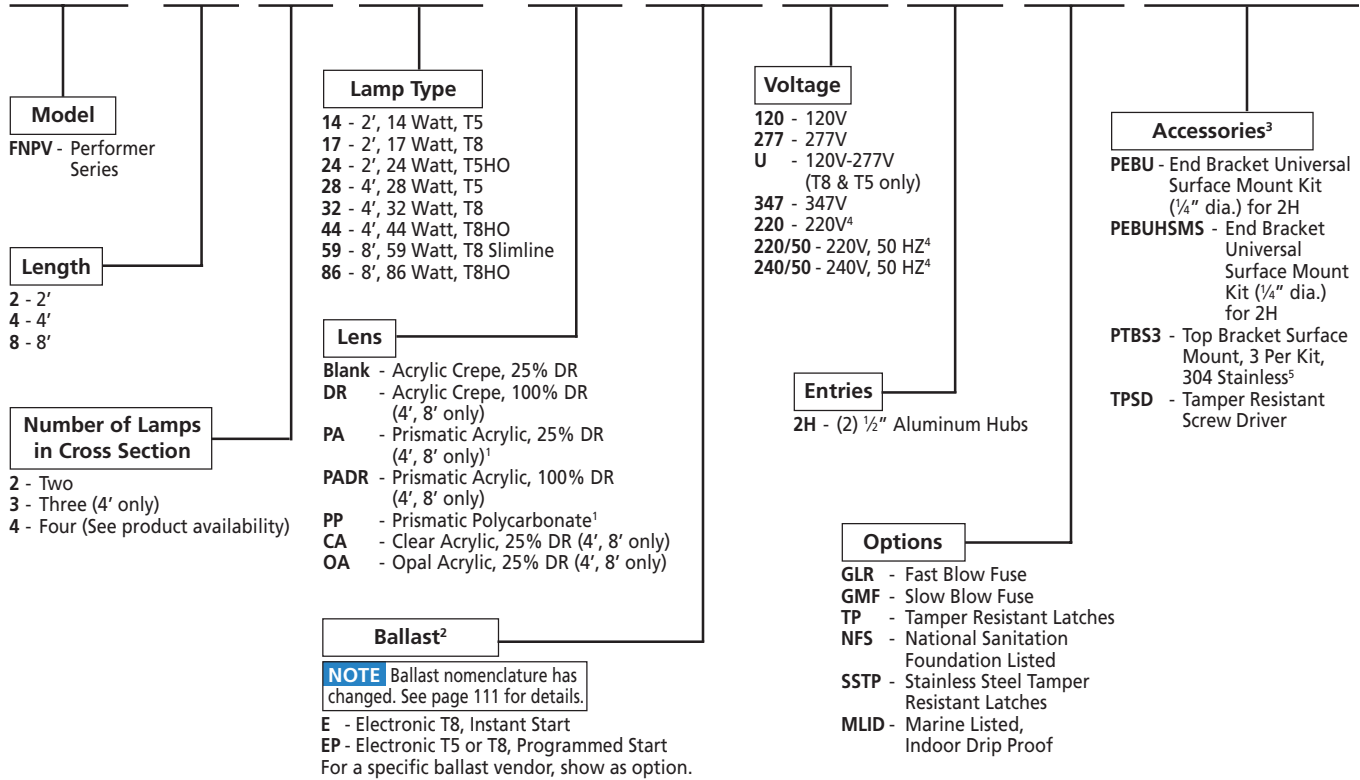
Model

FNPV - Performer Series

Length

2 - 2'
4 - 4'
8 - 8'

Number of Lamps in Cross Section

2 - Two
3 - Three (4' only)
4 - Four (See product availability)

Lamp Type

14 - 2', 14 Watt, T5
17 - 2', 17 Watt, T8
24 - 2', 24 Watt, T5HO
28 - 4', 28 Watt, T5
32 - 4', 32 Watt, T8
44 - 4', 44 Watt, T8HO
59 - 8', 59 Watt, T8 Slimline
86 - 8', 86 Watt, T8HO

Lens

Blank - Acrylic Crepe, 25% DR
DR - Acrylic Crepe, 100% DR (4', 8' only)
PA - Prismatic Acrylic, 25% DR (4', 8' only)$^1$
PADR - Prismatic Acrylic, 100% DR (4', 8' only)
PP - Prismatic Polycarbonate$^1$
CA - Clear Acrylic, 25% DR (4', 8' only)
OA - Opal Acrylic, 25% DR (4', 8' only)

Ballast$^2$

NOTE Ballast nomenclature has changed. See page 111 for details.

E - Electronic T8, Instant Start
EP - Electronic T5 or T8, Programmed Start
For a specific ballast vendor, show as option.

Voltage

120 - 120V
277 - 277V
U - 120V-277V (T8 & T5 only)
347 - 347V
220 - 220V$^4$
220/50 - 220V, 50 HZ$^4$
240/50 - 240V, 50 HZ$^4$

Entries

2H - (2) ½" Aluminum Hubs

Options

GLR - Fast Blow Fuse
GMF - Slow Blow Fuse
TP - Tamper Resistant Latches
NFS - National Sanitation Foundation Listed
SSTP - Stainless Steel Tamper Resistant Latches
MLID - Marine Listed, Indoor Drip Proof

Accessories$^3$

PEBU - End Bracket Universal Surface Mount Kit (¼" dia.) for 2H
PEBUHSMS - End Bracket Universal Surface Mount Kit (¼" dia.) for 2H
PTBS3 - Top Bracket Surface Mount, 3 Per Kit, 304 Stainless$^5$
TPSD - Tamper Resistant Screw Driver